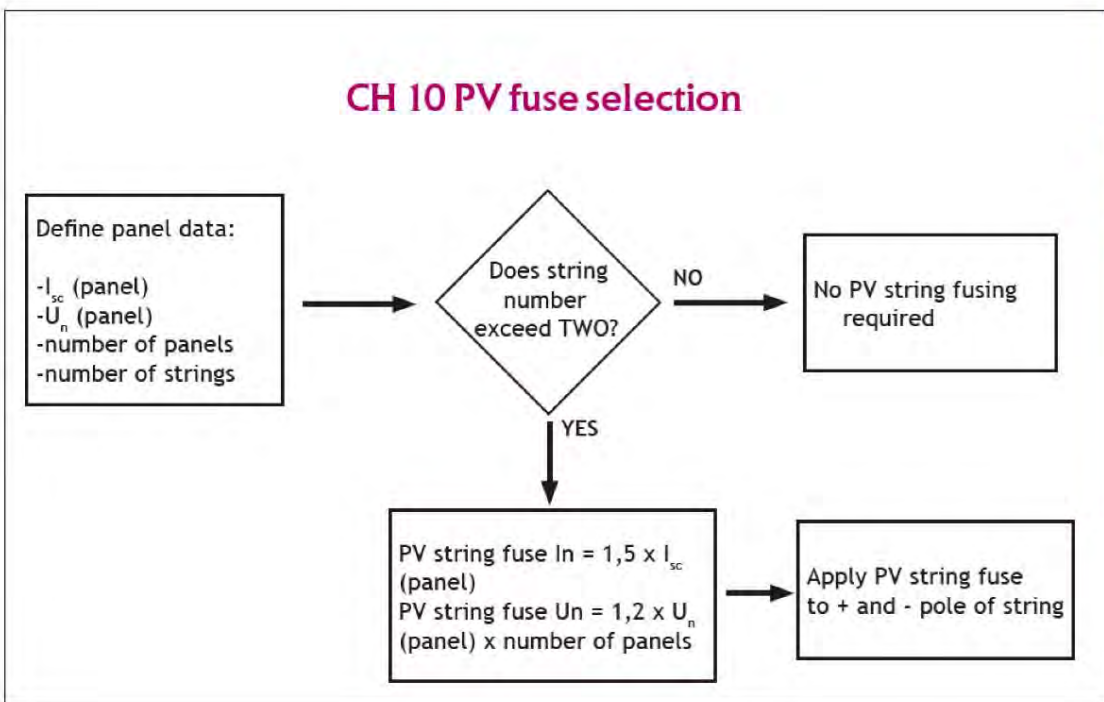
CH 10 PV fuse selection

Define panel data:

-$I_{sc}$ (panel)
-$U_n$ (panel)
-number of panels
-number of strings

Does string number exceed TWO?

NO

No PV string fusing required

YES

PV string fuse In = 1,5 x $I_{sc}$ (panel)
PV string fuse Un = 1,2 x $U_n$ (panel) x number of panels

Apply PV string fuse to + and - pole of string